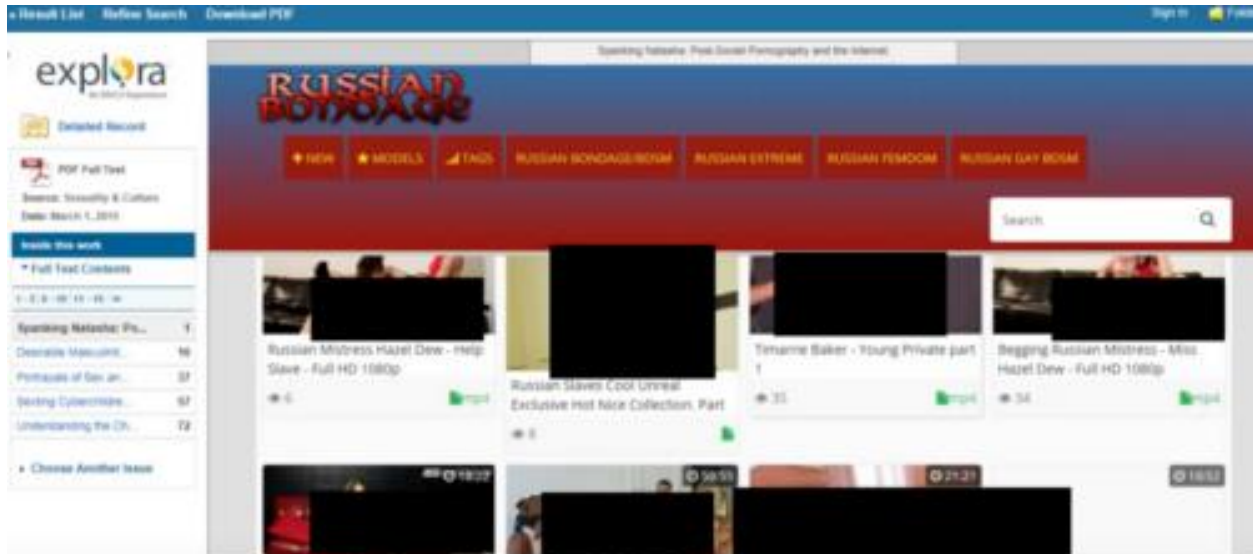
« Result List   Refine Search   Download PDF

Sign In   Folder

explora
An EBSCO Experience

Detailed Record

PDF Full Text

Source: Sexuality & Culture
Date: March 1, 2015

Inside this work

* Full Text Contents

1 - 2, 3 - 10 11 - 15 »

Spanking Natasha: Po...   1
Desirable Masculinit...   16
Portrayals of Sex an...   37
Sexting Cybercrimin...   57
Understanding the Ch...   72

» Choose Another Issue

Spanking Natasha: Post-Soviet Pornography and the Internet

RUSSIAN BONDAGE

+ NEW   ★ MODELS   TAGS   RUSSIAN BONDAGE/BDSM   RUSSIAN EXTREME   RUSSIAN FEMDOM   RUSSIAN GAY BDSM

Search

Russian Mistress Hazel Dew - Help Slave - Full HD 1080p
6   mp4

Russian Slaves Cool Unreal Exclusive Hot Nice Collection. Part
8

Timarne Baker - Young Private part 1
35   mp4

Begging Russian Mistress - Miss Hazel Dew - Full HD 1080p
34   mp4

18:27   58:55   21:21   10:52